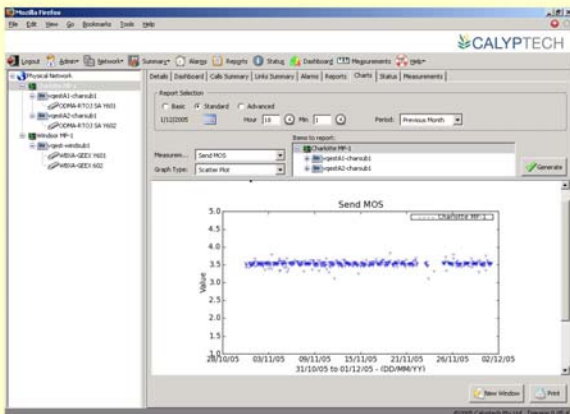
Mozilla Firefox
File Edit View Go Bookmarks Tools Help

CALYPTECH

Logout Admin Network Summary Alarms Reports Status Dashboard Measurements Help

Physical Network
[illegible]
vgest A1-charsub1
ODMA-RTOJ SA Y601
vgest A2-charsub1
ODMA-RTOJ SA Y602
Window MP-1
vgest-windsub1
WBVA-GEEX Y601
WBVA-GEEX 602

Details Dashboard Calls Summary Links Summary Alarms Reports Charts Status Measurements

Report Selection
Basic Standard Advanced
1/12/2005 Hour 18 Min 1 Period: Previous Month

Measure... Send MOS
Graph Type: Scatter Plot
Items to report:
Charlotte MP-1
vgest A1-charsub1
vgest A2-charsub1
Generate

Send MOS
Charlotte MP-1
5.0
4.5
4.0
3.5
3.0
2.5
2.0
Value
28/10/05 03/11/05 09/11/05 15/11/05 21/11/05 26/11/05 02/12/05
31/10/05 to 01/12/05 - (DD/MM/YY)

New Window Print
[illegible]